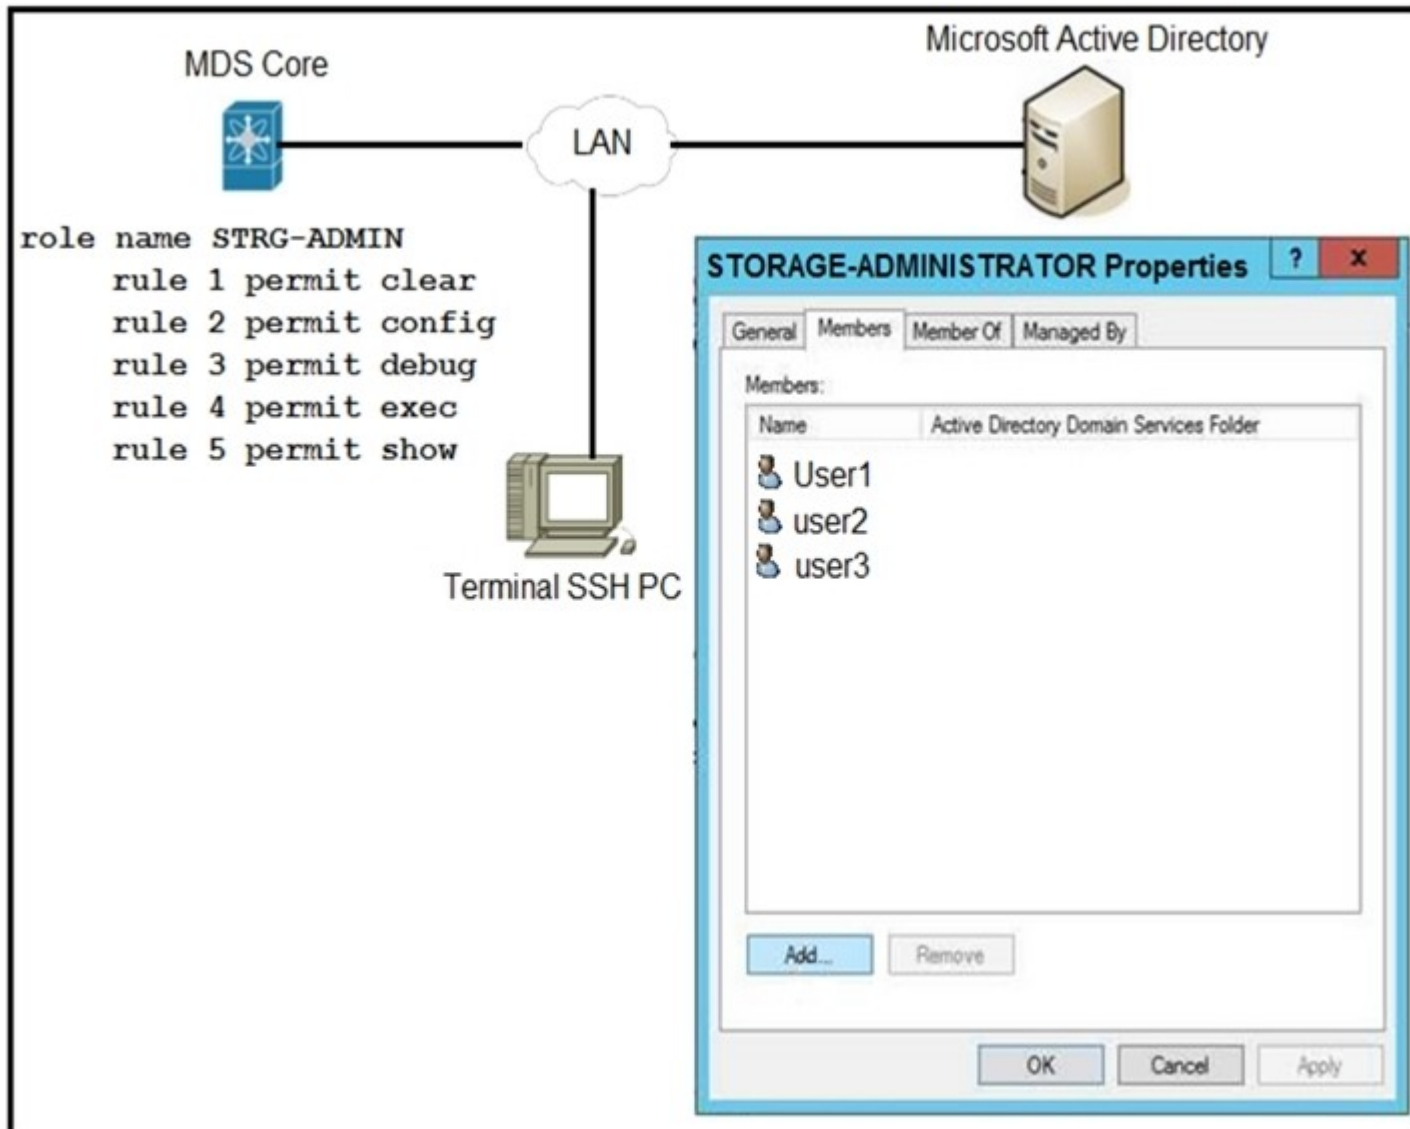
MDS Core

LAN

Microsoft Active Directory

role name STRG-ADMIN
rule 1 permit clear
rule 2 permit config
rule 3 permit debug
rule 4 permit exec
rule 5 permit show

Terminal SSH PC

STORAGE-ADMINISTRATOR Properties ? X

General | Members | Member Of | Managed By

Members:

| Name | Active Directory Domain Services Folder |
|---|---|
| User1 | |
| user2 | |
| user3 | |

Add... Remove

OK Cancel Apply